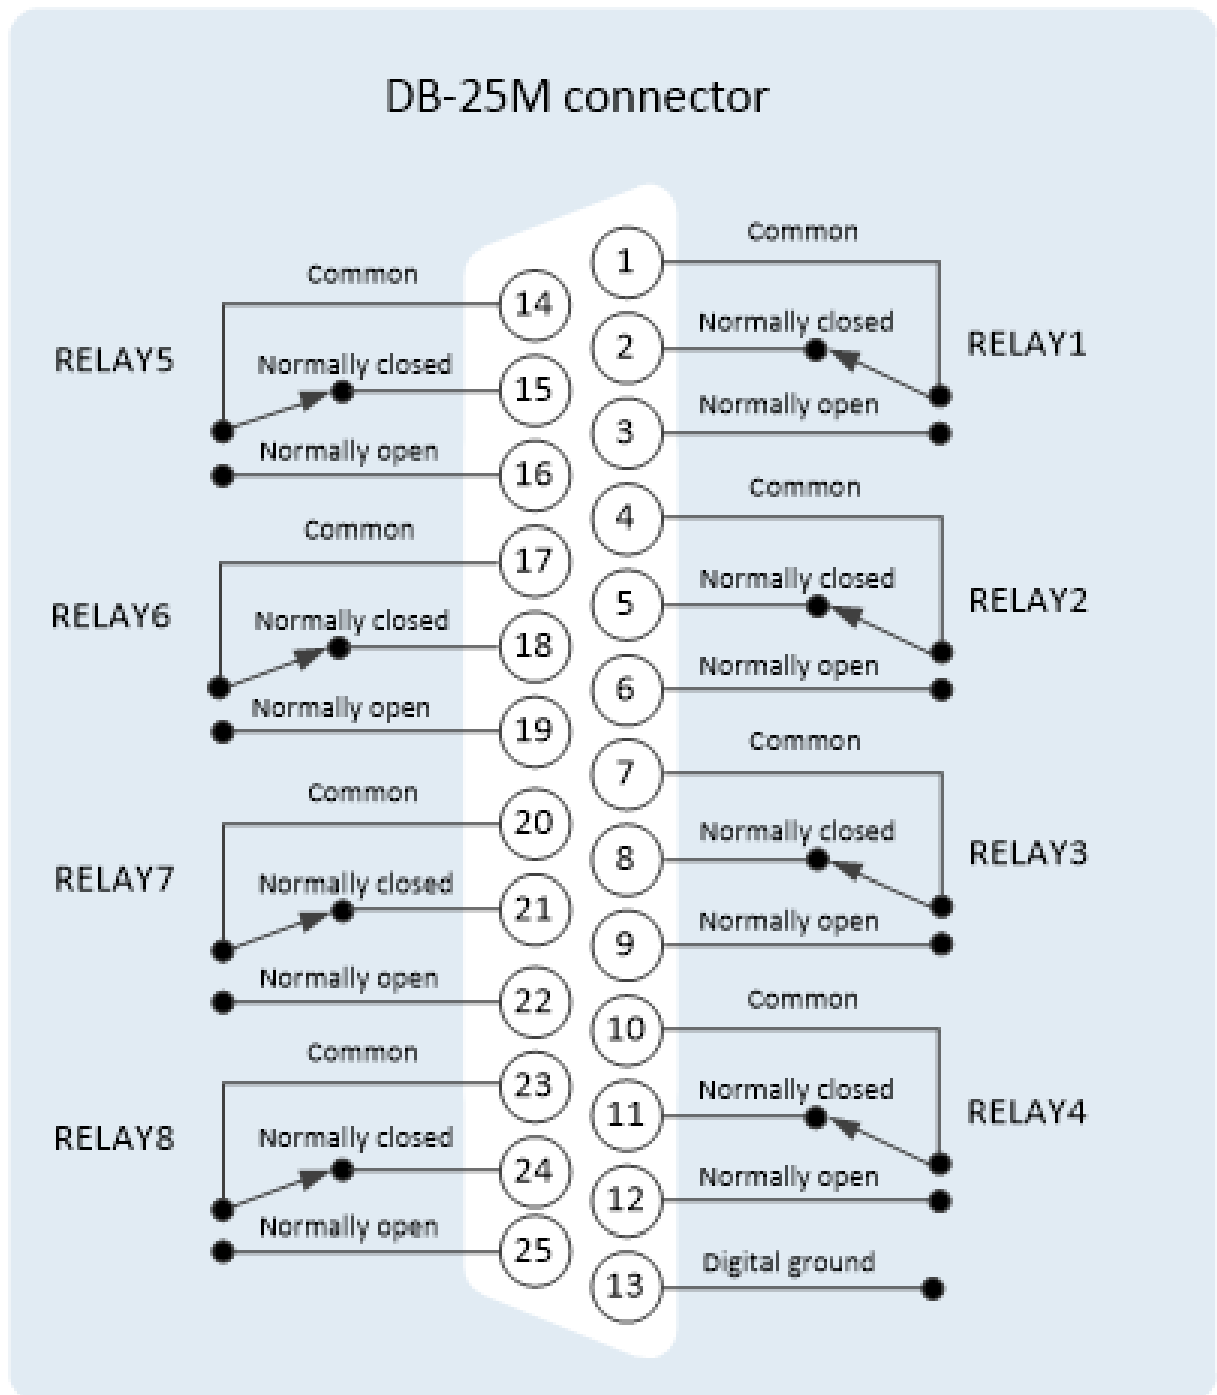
DB-25M connector

Common
1
14
Common
Normally closed
2
RELAY1
RELAY5
Normally closed
15
Normally open
3
Normally open
16
Common
4
Common
17
Normally closed
5
RELAY2
RELAY6
Normally closed
18
Normally open
6
Normally open
19
Common
7
Common
20
Normally closed
8
RELAY3
RELAY7
Normally closed
21
Normally open
9
Normally open
22
Common
10
Common
23
Normally closed
11
RELAY4
RELAY8
Normally closed
24
Normally open
12
Normally open
25
Digital ground
13